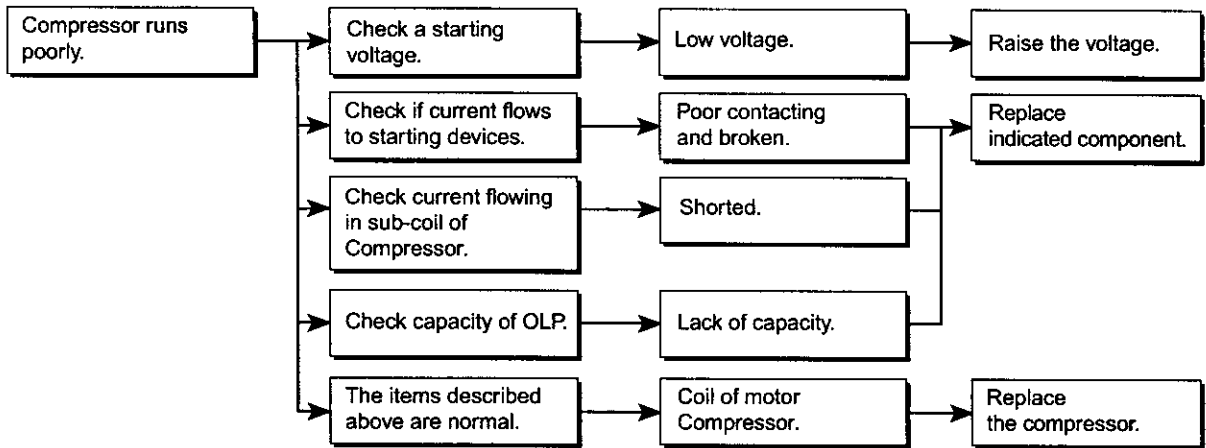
Compressor runs poorly.

Check a starting voltage.

Low voltage.

Raise the voltage.

Check if current flows to starting devices.

Poor contacting and broken.

Replace indicated component.

Check current flowing in sub-coil of Compressor.

Shorted.

Check capacity of OLP.

Lack of capacity.

The items described above are normal.

Coil of motor Compressor.

Replace the compressor.